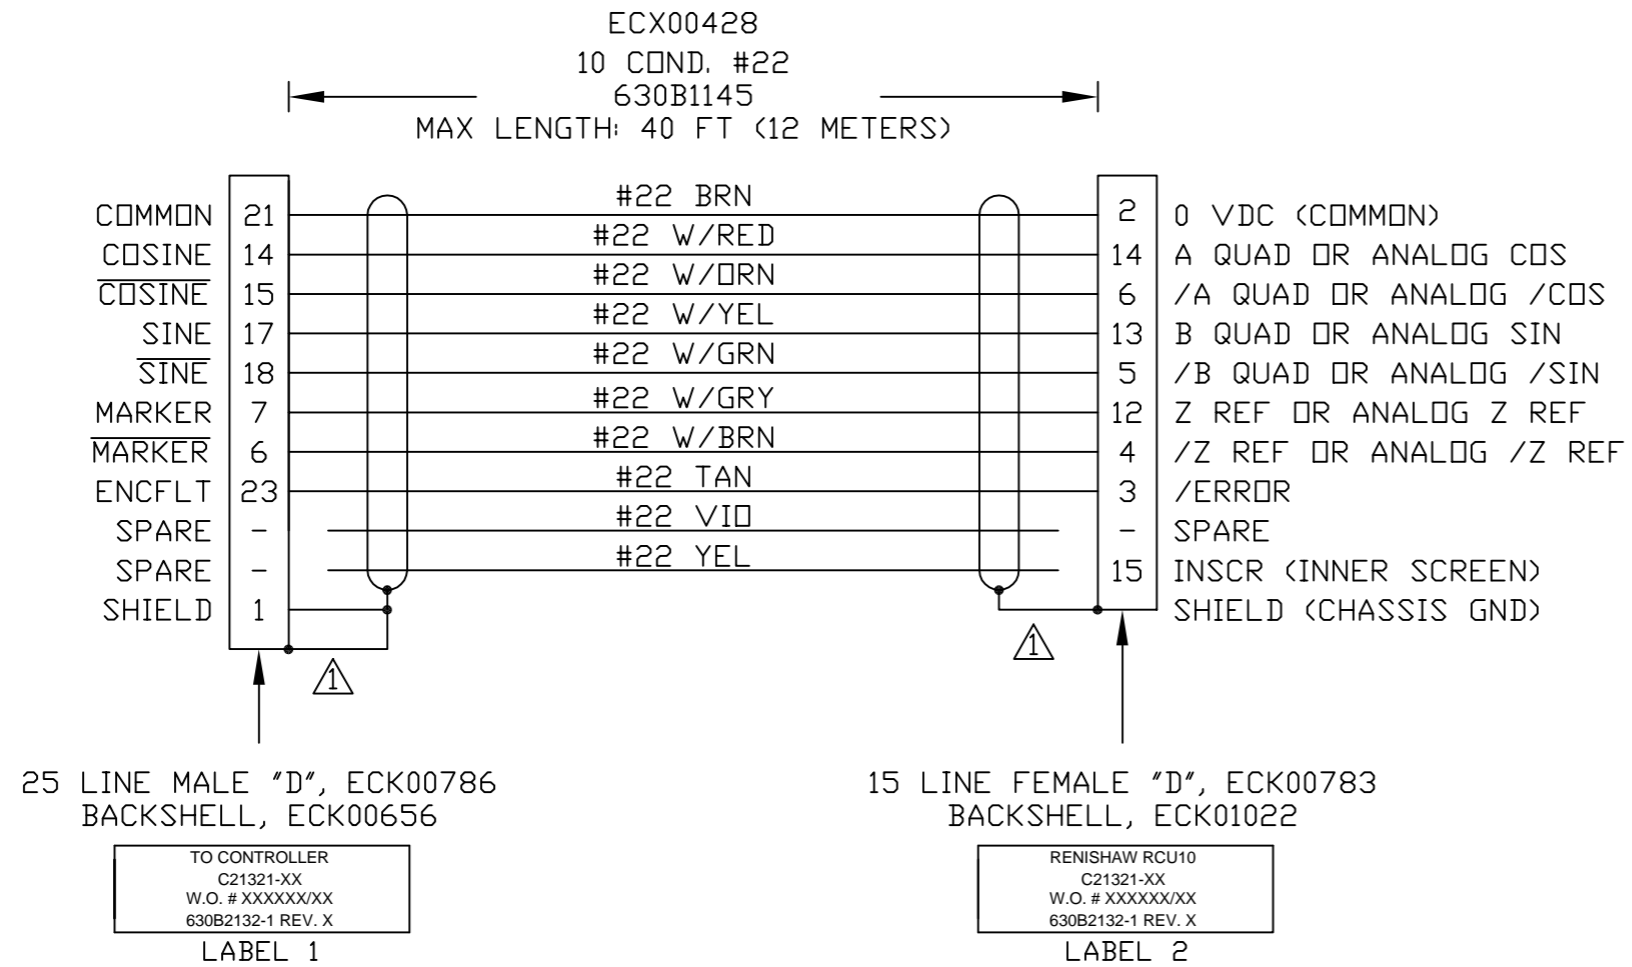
ECX00428
10 COND. #22
630B1145
MAX LENGTH: 40 FT (12 METERS)

| COMMON | 21 | #22 BRN | 2 | 0 VDC (COMMON) |
|---|---|---|---|---|
| COSINE | 14 | #22 W/RED | 14 | A QUAD OR ANALOG COS |
| $\overline{\text{COSINE}}$ | 15 | #22 W/ORN | 6 | /A QUAD OR ANALOG /COS |
| SINE | 17 | #22 W/YEL | 13 | B QUAD OR ANALOG SIN |
| $\overline{\text{SINE}}$ | 18 | #22 W/GRN | 5 | /B QUAD OR ANALOG /SIN |
| MARKER | 7 | #22 W/GRY | 12 | Z REF OR ANALOG Z REF |
| $\overline{\text{MARKER}}$ | 6 | #22 W/BRN | 4 | /Z REF OR ANALOG /Z REF |
| ENCFLT | 23 | #22 TAN | 3 | /ERROR |
| SPARE | – | #22 VIO | – | SPARE |
| SPARE | – | #22 YEL | 15 | INSCR (INNER SCREEN) |
| SHIELD | 1 | | | SHIELD (CHASSIS GND) |

1
1

25 LINE MALE "D", ECK00786
BACKSHELL, ECK00656

TO CONTROLLER
C21321-XX
W.O. # XXXXXX/XX
630B2132-1 REV. X
LABEL 1

15 LINE FEMALE "D", ECK00783
BACKSHELL, ECK01022

RENISHAW RCU10
C21321-XX
W.O. # XXXXXX/XX
630B2132-1 REV. X
LABEL 2